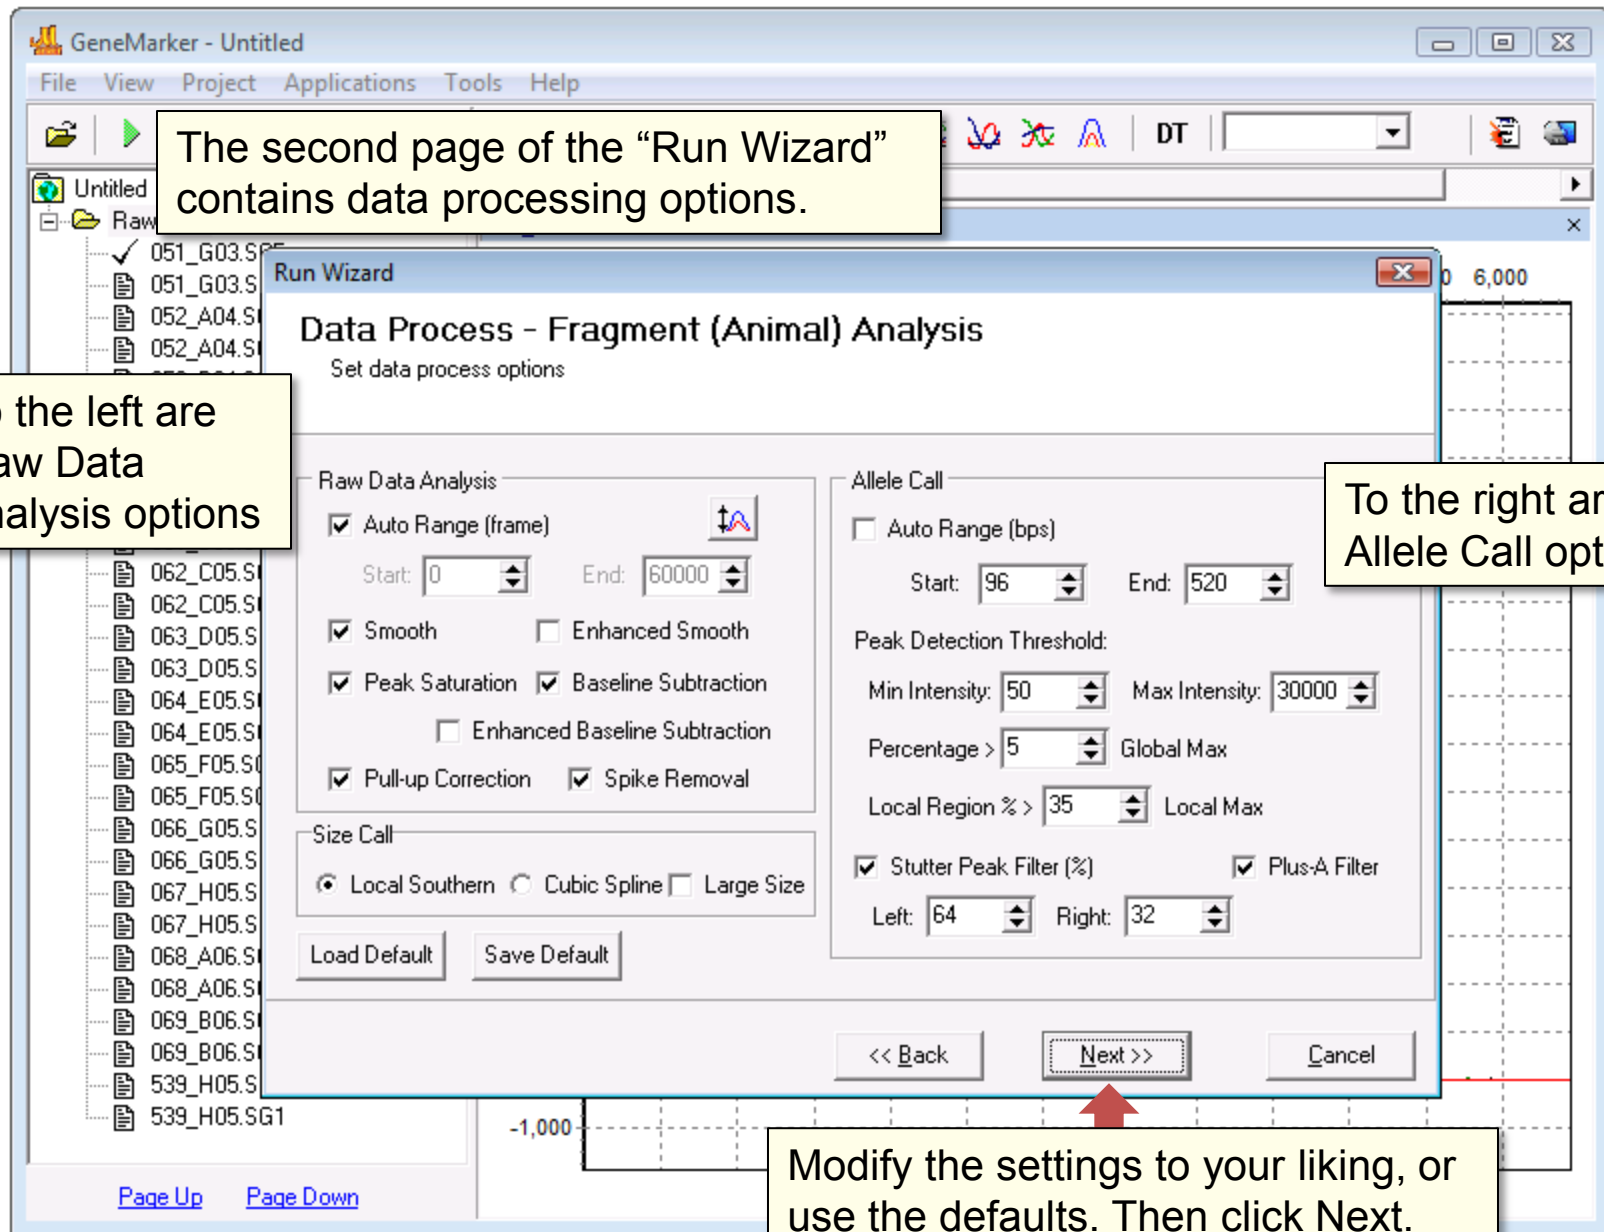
GeneMarker - Untitled

File View Project Applications Tools Help

DT

The second page of the “Run Wizard” contains data processing options.

Untitled
Raw
051_G03.S
051_G03.S
052_A04.S
052_A04.S

the left are
aw Data
alysis options

062_C05.S
062_C05.S
063_D05.S
063_D05.S
064_E05.S
064_E05.S
065_F05.S
065_F05.S
066_G05.S
066_G05.S
067_H05.S
067_H05.S
068_A06.S
068_A06.S
069_B06.S
069_B06.S
539_H05.S
539_H05.SG1

Page Up Page Down

Run Wizard

Data Process - Fragment (Animal) Analysis
Set data process options

Raw Data Analysis
Auto Range (frame)
Start: 0 End: 60000
Smooth Enhanced Smooth
Peak Saturation Baseline Subtraction
Enhanced Baseline Subtraction
Pull-up Correction Spike Removal

Size Call
Local Southern Cubic Spline Large Size

Load Default Save Default

Allele Call
Auto Range (bps)
Start: 96 End: 520
Peak Detection Threshold:
Min Intensity: 50 Max Intensity: 30000
Percentage > 5 Global Max
Local Region % > 35 Local Max
Stutter Peak Filter (%) Plus-A Filter
Left: 64 Right: 32

To the right ar
Allele Call opt

<< Back Next >> Cancel

6,000
-1,000

Modify the settings to your liking, or use the defaults. Then click Next.